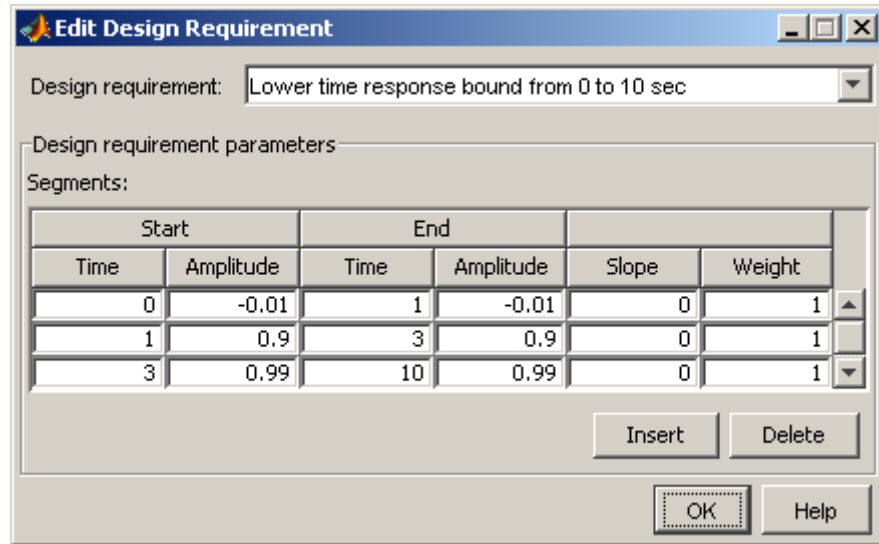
Edit Design Requirement

Design requirement: Lower time response bound from 0 to 10 sec

Design requirement parameters

Segments:

| Start | | End | | | |
|---|---|---|---|---|---|
| Time | Amplitude | Time | Amplitude | Slope | Weight |
| 0 | -0.01 | 1 | -0.01 | 0 | 1 |
| 1 | 0.9 | 3 | 0.9 | 0 | 1 |
| 3 | 0.99 | 10 | 0.99 | 0 | 1 |

Insert Delete

OK Help